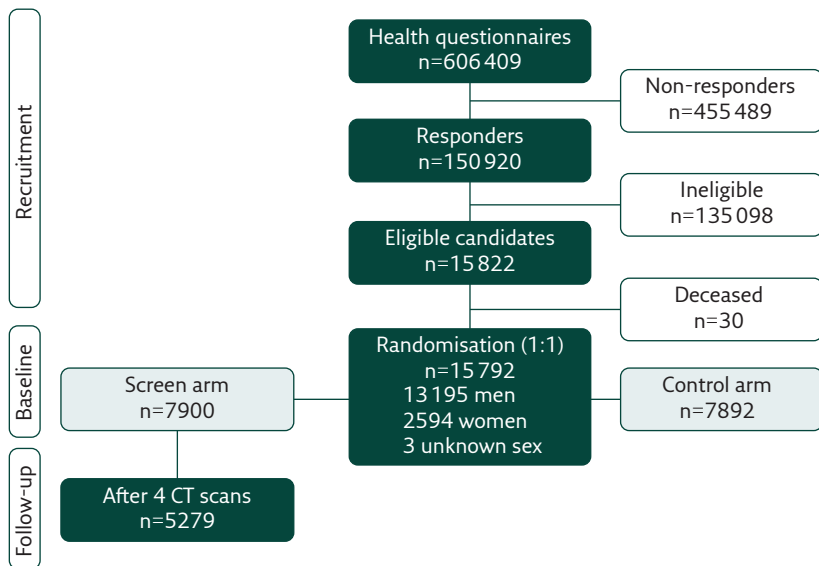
Recruitment

Health questionnaires
n=606 409

Non-responders
n=455 489

Responders
n=150 920

Ineligible
n=135 098

Eligible candidates
n=15 822

Deceased
n=30

Baseline

Screen arm
n=7900

Randomisation (1:1)
n=15 792
13 195 men
2594 women
3 unknown sex

Control arm
n=7892

Follow-up

After 4 CT scans
n=5279